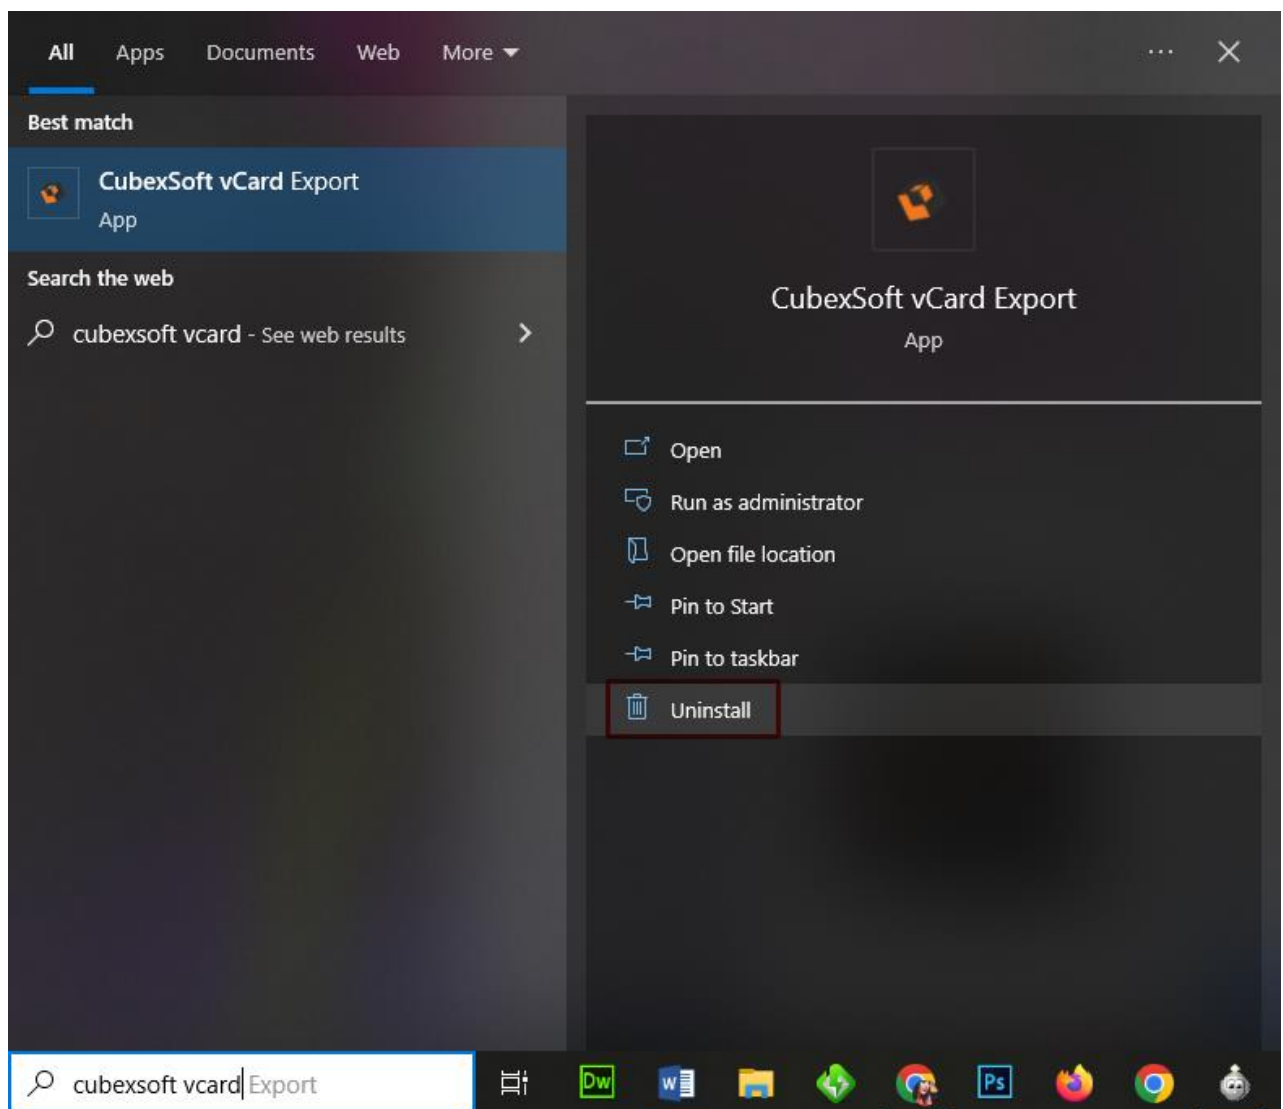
All Apps Documents Web More ▾ ··· ✕

Best match

CubexSoft vCard Export
App

Search the web

cubexsoft vcard - See web results >

CubexSoft vCard Export
App

Open
Run as administrator
Open file location
Pin to Start
Pin to taskbar
Uninstall

cubexsoft vcard Export

Dw W Ps